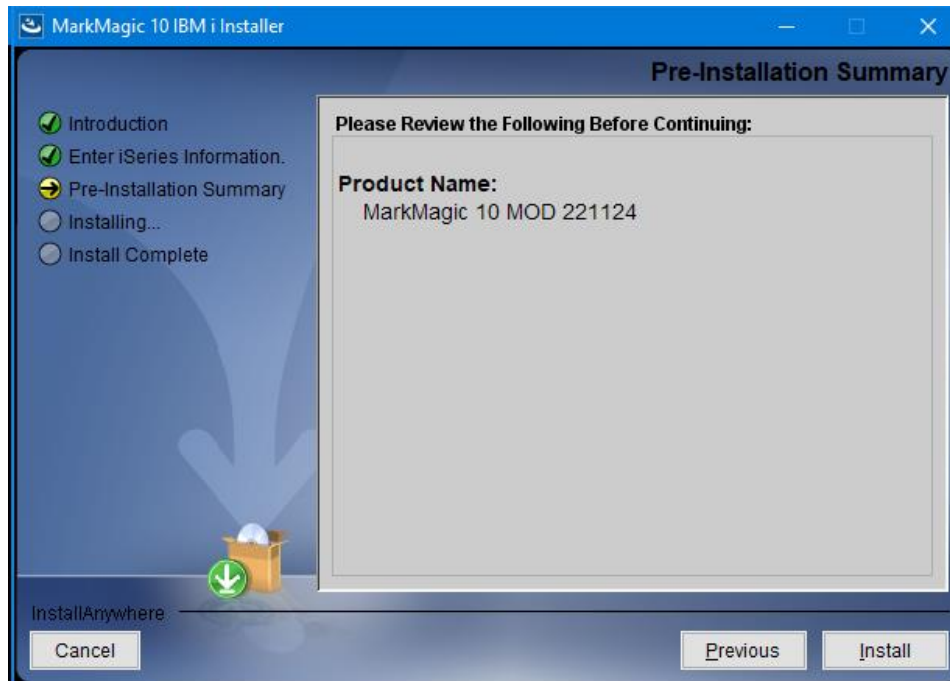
MarkMagic 10 IBM i Installer

Pre-Installation Summary

Introduction
Enter iSeries Information.
Pre-Installation Summary
Installing...
Install Complete

Please Review the Following Before Continuing:

Product Name:
MarkMagic 10 MOD 221124

InstallAnywhere

Cancel

Previous

Install